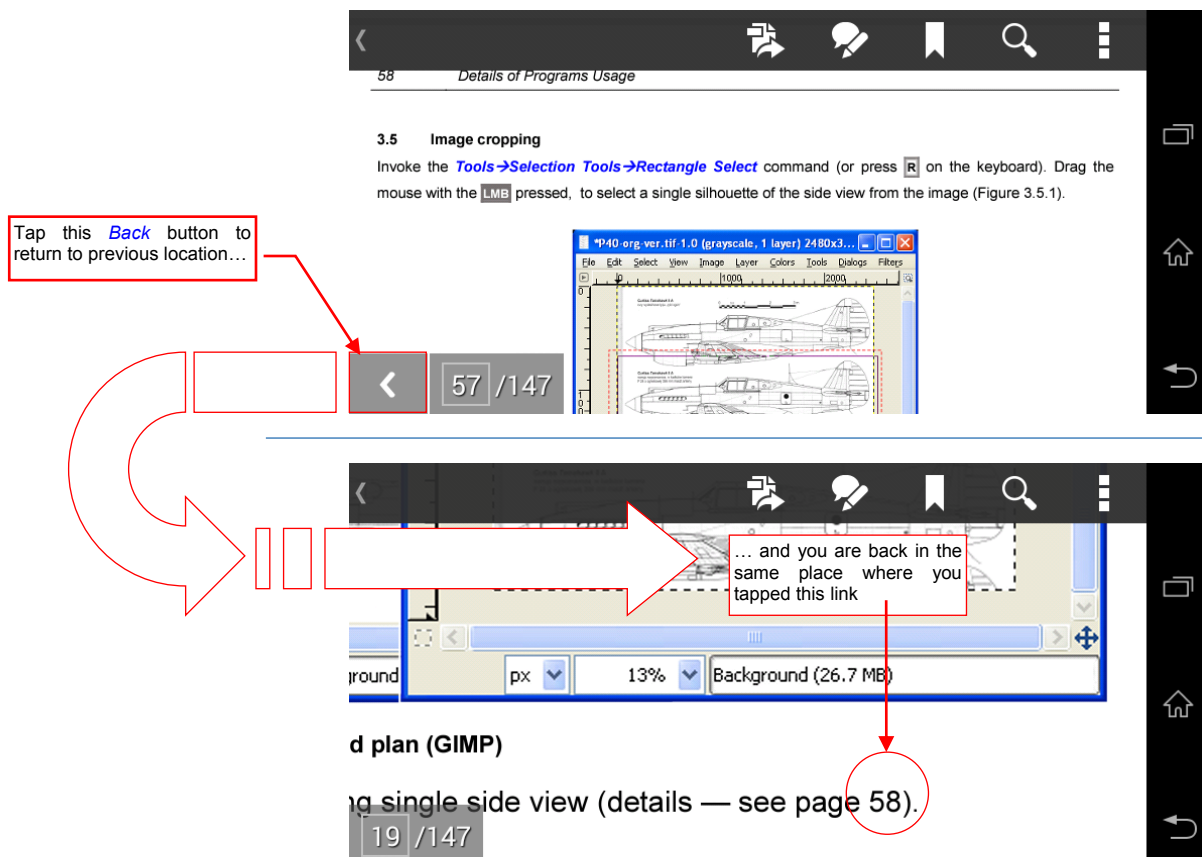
58 Details of Programs Usage

3.5 Image cropping

Invoke the Tools→Selection Tools→Rectangle Select command (or press R on the keyboard). Drag the mouse with the LMB pressed, to select a single silhouette of the side view from the image (Figure 3.5.1).

*P40-org-ver.tif-1.0 (grayscale, 1 layer) 2480x3...

File Edit Select View Image Layer Colors Tools Dialogs Filters

Tap this Back button to return to previous location…

57 /147

… and you are back in the same place where you tapped this link

round px 13% Background (26.7 MB)

d plan (GIMP)

g single side view (details — see page 58).

19 /147